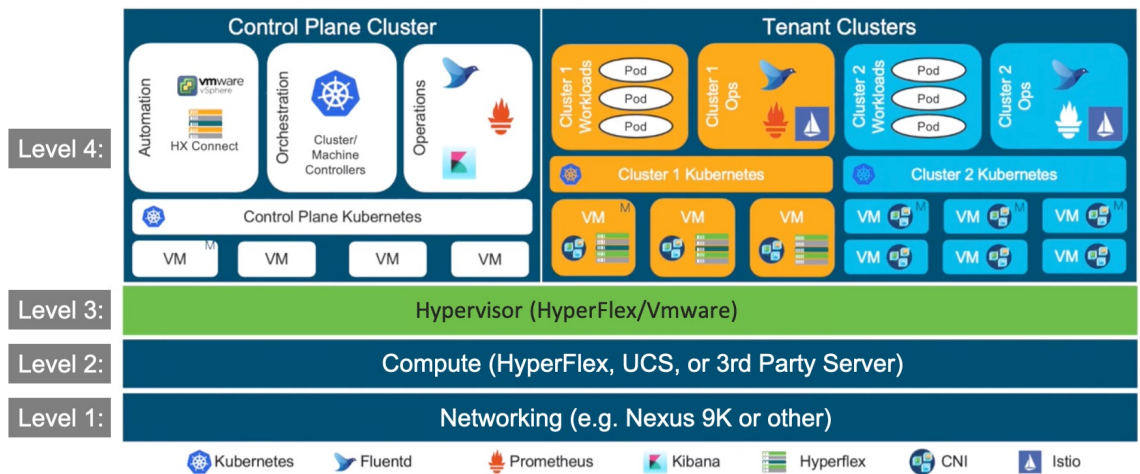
Control Plane Cluster

Automation

vmware vSphere

HX Connect

Orchestration

Cluster/ Machine Controllers

Operations

Control Plane Kubernetes

VM M

VM

VM

VM

Tenant Clusters

Cluster 1 Workloads

Pod

Pod

Pod

Cluster 1 Ops

Cluster 2 Workloads

Pod

Pod

Pod

Cluster 2 Ops

Cluster 1 Kubernetes

Cluster 2 Kubernetes

VM M

VM

VM

VM M

VM

VM M

VM

VM

VM

Level 4:

Level 3:

Hypervisor (HyperFlex/Vmware)

Level 2:

Compute (HyperFlex, UCS, or 3rd Party Server)

Level 1:

Networking (e.g. Nexus 9K or other)

Kubernetes

Fluentd

Prometheus

Kibana

Hyperflex

CNI

Istio